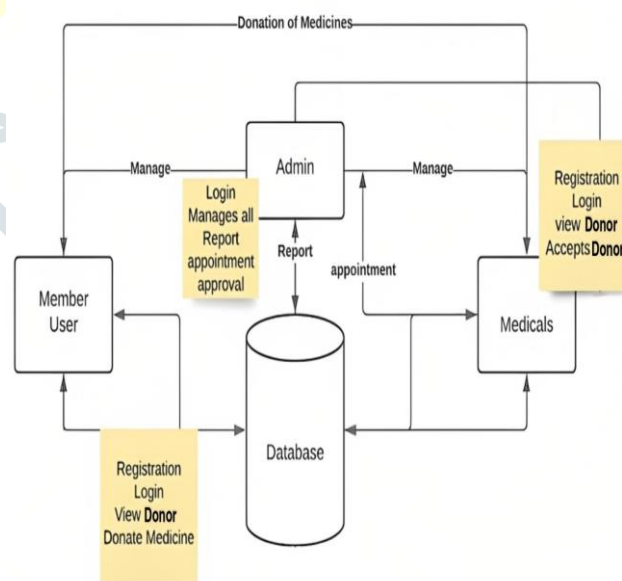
Donation of Medicines

Admin

Manage

Manage

Login
Manages all
Report
appointment
approval

Registration
Login
view Donor
Accepts Donor

Report

appointment

Member
User

Medicals

Database

Registration
Login
View Donor
Donate Medicine